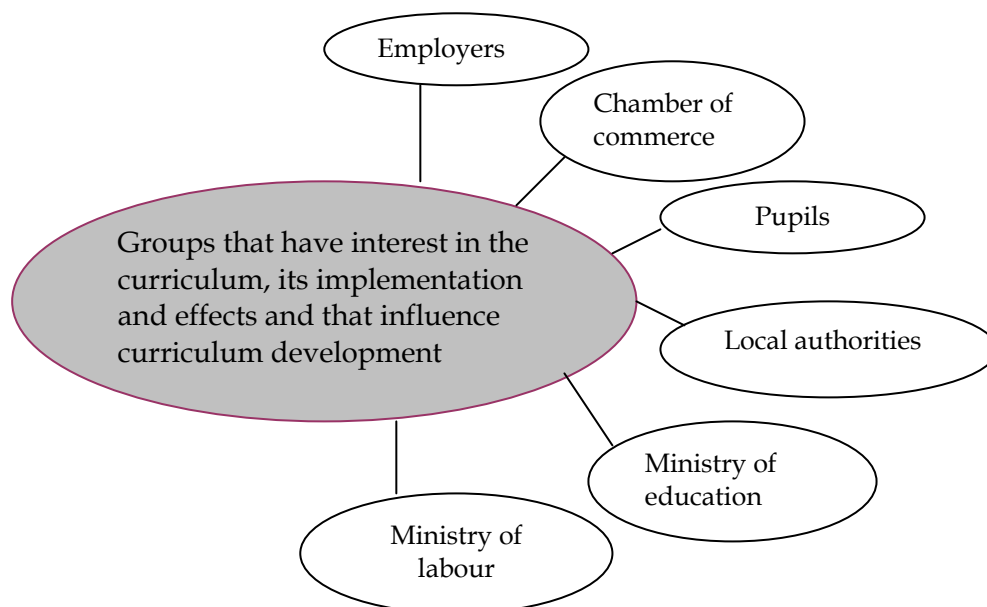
Employers

Chamber of commerce

Pupils

Groups that have interest in the curriculum, its implementation and effects and that influence curriculum development

Local authorities

Ministry of education

Ministry of labour